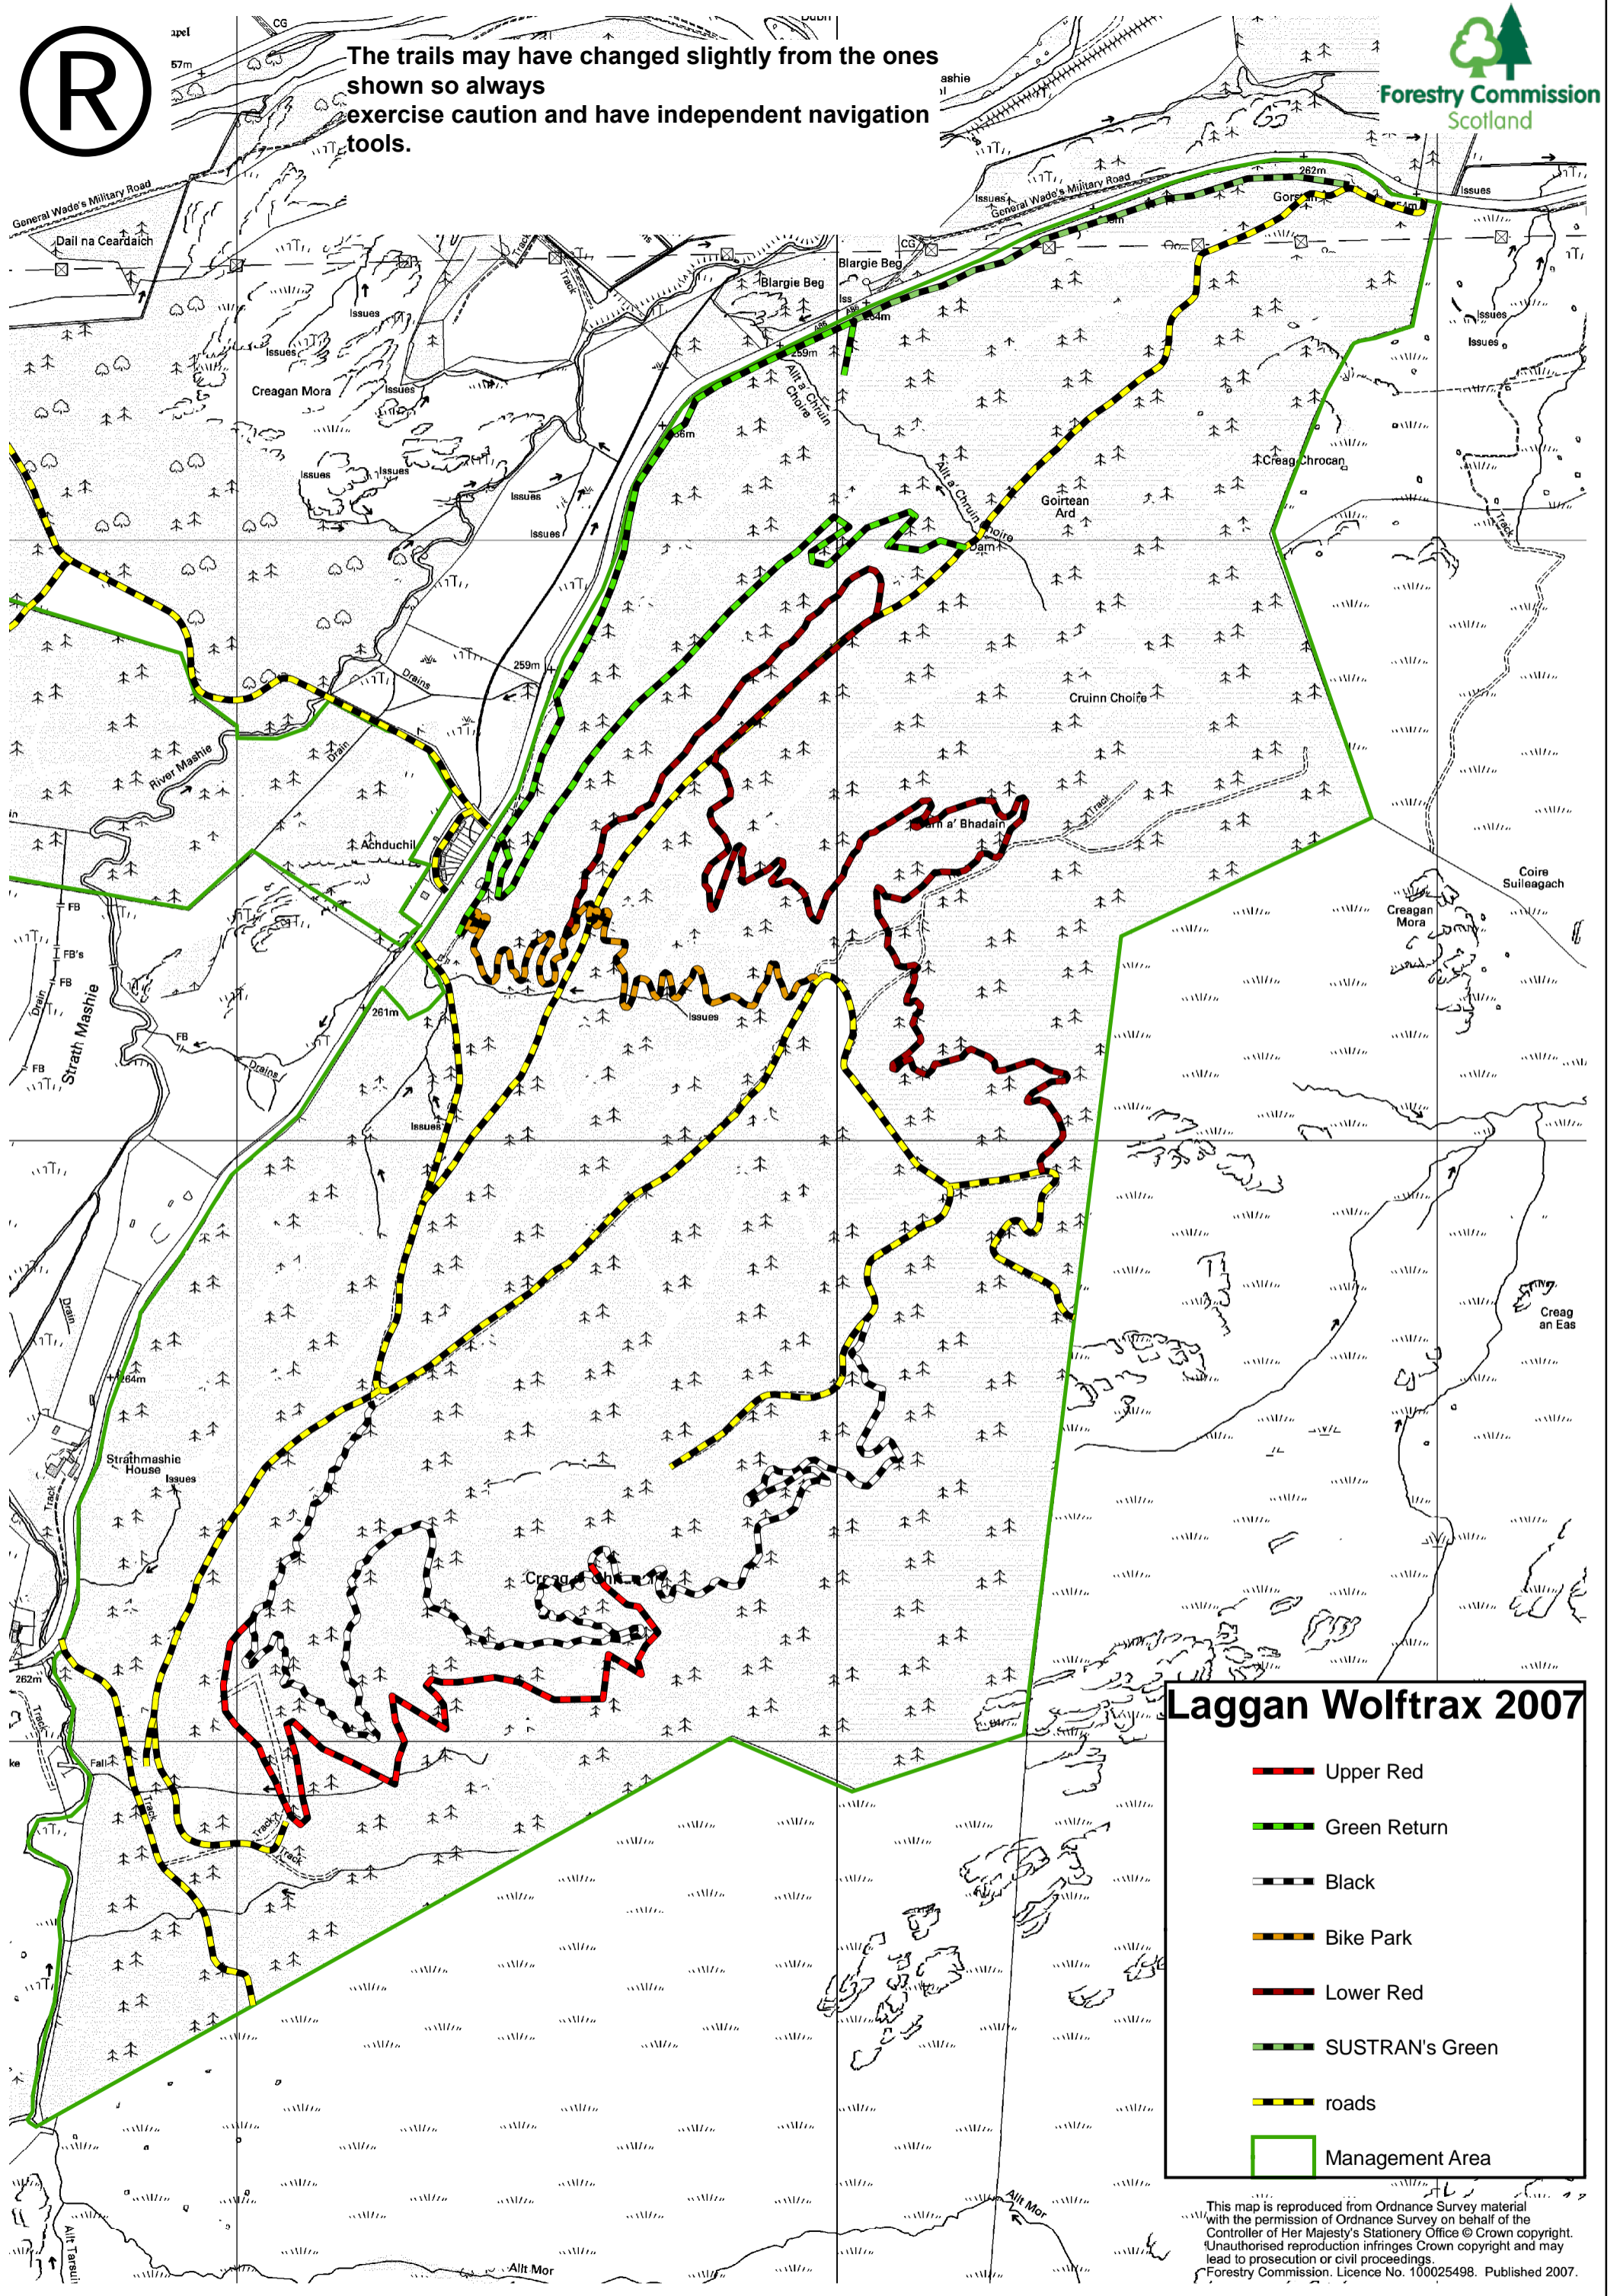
The trails may have changed slightly from the ones shown so always
exercise caution and have independent navigation tools.

Forestry Commission
Scotland

General Wade's Military Road
Dail na Ceardaich
Issues
Creagan Mora
Blargie Beg
Blargie Beg
CG
259m
264m
Allt a Chruin Choire
Goirtean Ard
Dam
Gorstan
262m
Issues
Creag Chrocan
Cruinn Choire
Lochan a' Bhadain
Track
River Mashie
Achduchil
Drains
259m
261m
Strath Mashie
FB
FB's
Drain
Coire Suileagach
Creagan Mora
Creag an Eas
264m
Strathmashie House
Creag Ghlas
262m
Track
Allt Mor
Allt Tarsuinn
Allt Mor

Laggan Wolftrax 2007
Upper Red
Green Return
Black
Bike Park
Lower Red
SUSTRAN's Green
roads
Management Area

This map is reproduced from Ordnance Survey material with the permission of Ordnance Survey on behalf of the Controller of Her Majesty's Stationery Office © Crown copyright. Unauthorised reproduction infringes Crown copyright and may lead to prosecution or civil proceedings. Forestry Commission. Licence No. 100025498. Published 2007.